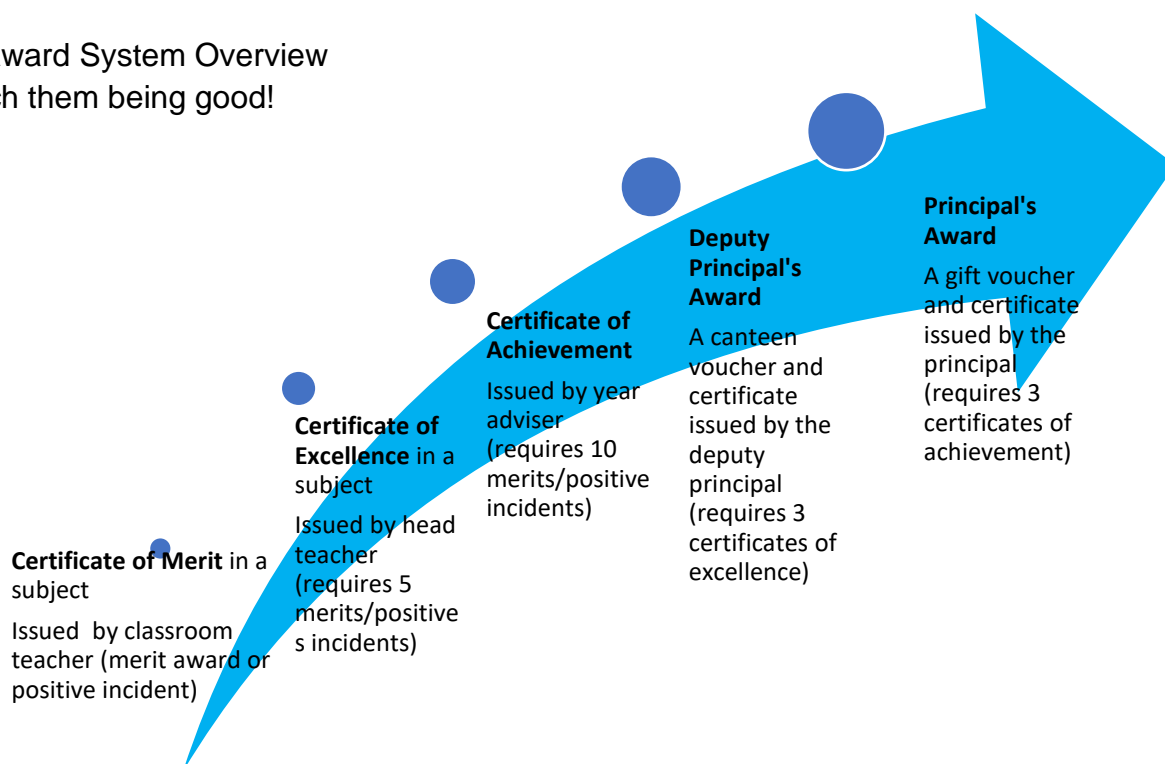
ward System Overview
h them being good!

**Certificate of Merit** in a subject

Issued by classroom teacher (merit award or positive incident)

**Certificate of Excellence** in a subject

Issued by head teacher (requires 5 merits/positive s incidents)

**Certificate of Achievement**

Issued by year adviser (requires 10 merits/positive incidents)

**Deputy Principal's Award**

A canteen voucher and certificate issued by the deputy principal (requires 3 certificates of excellence)

**Principal's Award**

A gift voucher and certificate issued by the principal (requires 3 certificates of achievement)